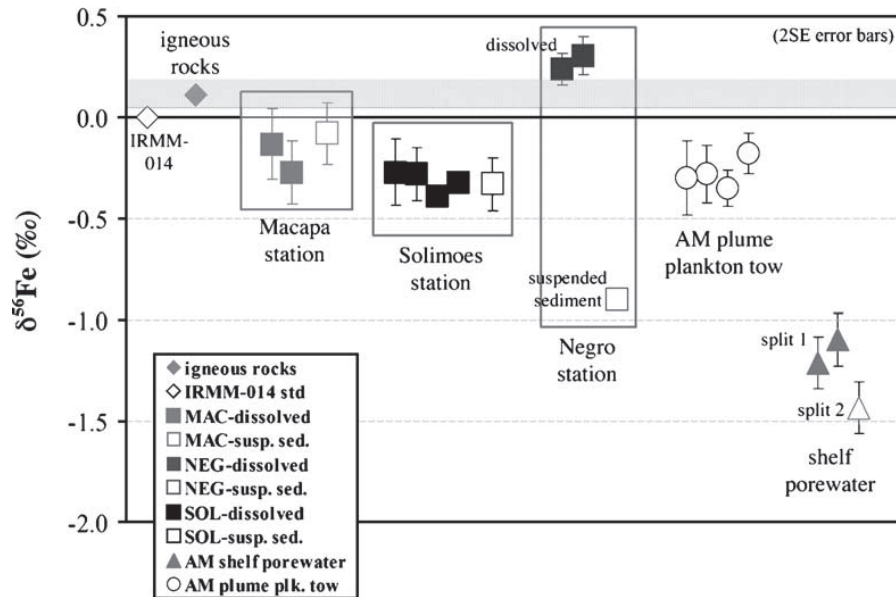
(2SE error bars)

igneous rocks

IRMM-014

Macapa station

Solimoes station

dissolved

suspended sediment

Negro station

AM plume plankton tow

split 1

split 2

shelf porewater

$\delta^{56}$Fe (‰)

0.5
0.0
-0.5
-1.0
-1.5
-2.0

◆ igneous rocks
◇ IRMM-014 std
■ MAC-dissolved
□ MAC-susp. sed.
■ NEG-dissolved
□ NEG-susp. sed.
■ SOL-dissolved
□ SOL-susp. sed.
▲ AM shelf porewater
○ AM plume plk. tow